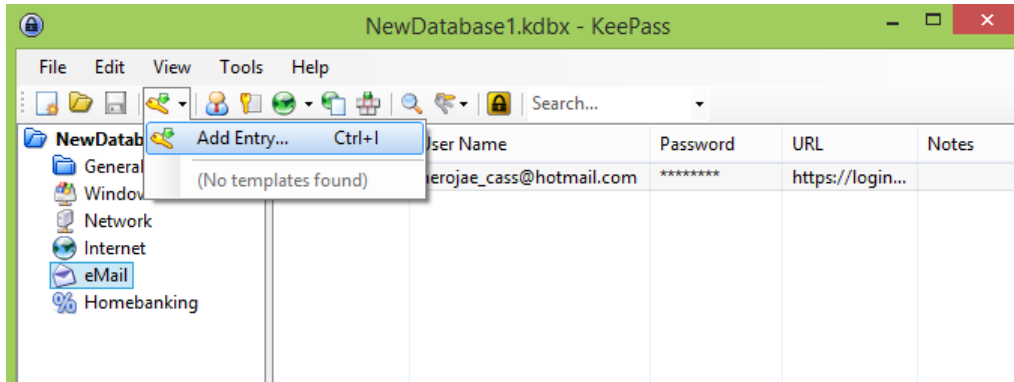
NewDatabase1.kdbx - KeePass

File Edit View Tools Help

Search...

NewDatab
General
Window
Network
Internet
eMail
Homebanking

Add Entry... Ctrl+I
(No templates found)

| User Name | Password | URL | Notes |
|---|---|---|---|
| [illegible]erojae_cass@hotmail.com | ******** | https://login... | |